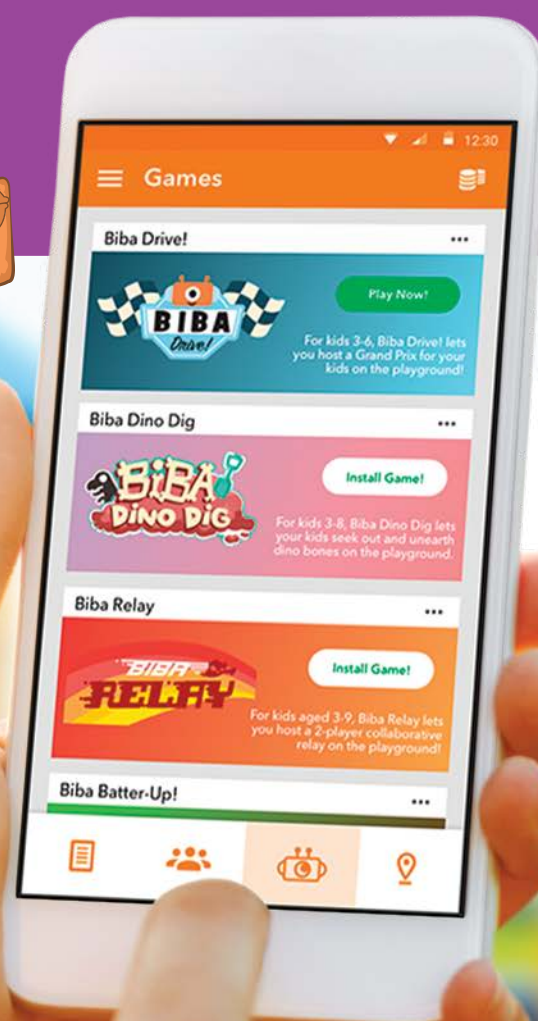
12:30

Games

Biba Drive!

...

BIBA Drive!

Play Now!

For kids 3-6, Biba Drive! lets you host a Grand Prix for your kids on the playground!

Biba Dino Dig

...

BIBA DINO DIG

Install Game!

For kids 3-8, Biba Dino Dig lets your kids seek out and unearth dino bones on the playground.

Biba Relay

...

BIBA RELAY

Install Game!

For kids aged 3-9, Biba Relay lets you host a 2-player collaborative relay on the playground!

Biba Batter-Up!

...